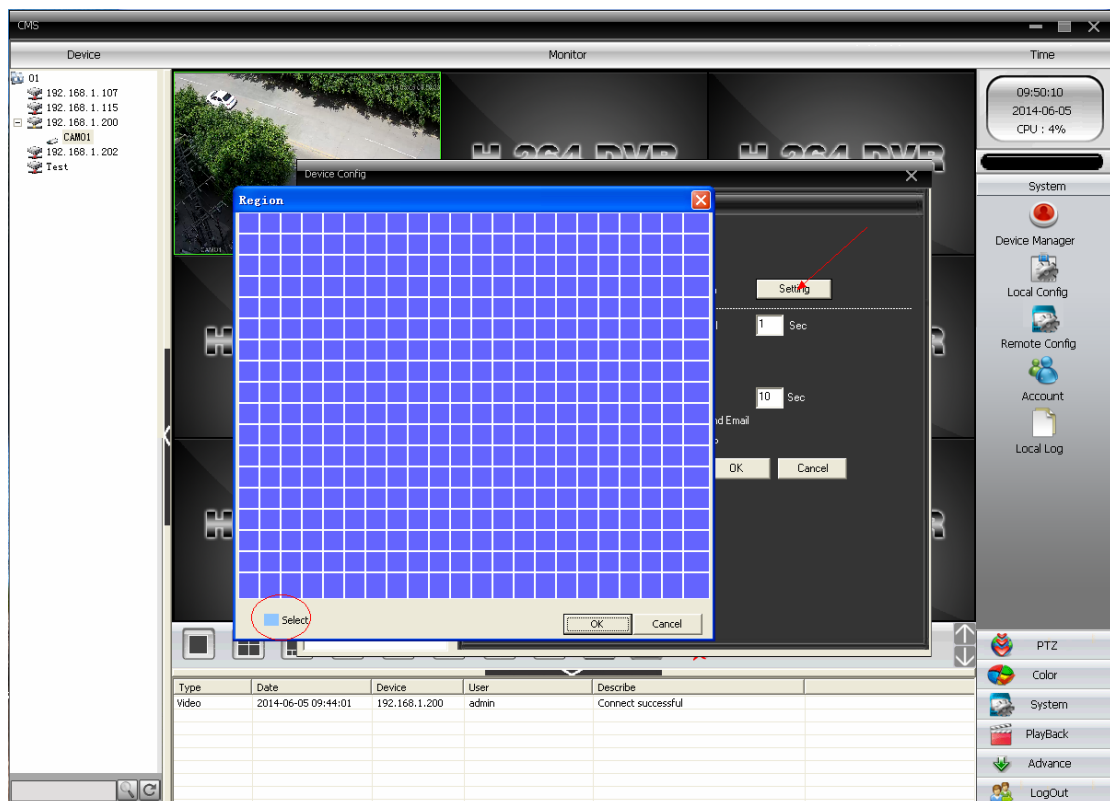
CMS

Device

Monitor

Time

01
192.168.1.107
192.168.1.115
192.168.1.200
CAM01
192.168.1.202
Test

09:50:10
2014-06-05
CPU : 4%

System

Device Manager

Local Config

Remote Config

Account

Local Log

Device Config

Region

Setting

1 Sec

10 Sec

nd Email

OK

Cancel

Select

OK

Cancel

PTZ

Color

System

PlayBack

Advance

LogOut

| Type | Date | Device | User | Describe |
|---|---|---|---|---|
| Video | 2014-06-05 09:44:01 | 192.168.1.200 | admin | Connect successful |